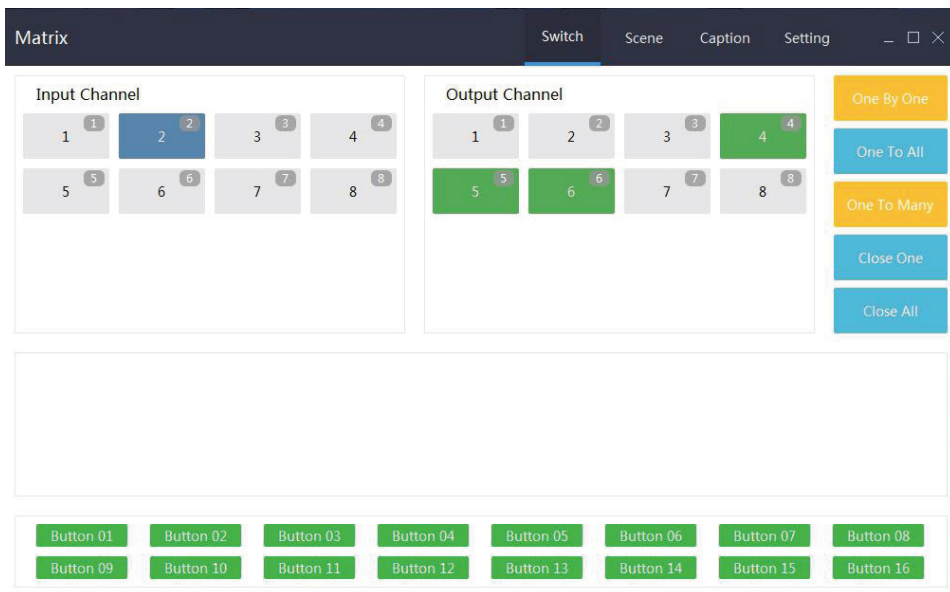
Matrix

Switch Scene Caption Setting

Input Channel

| 1 1 | 2 2 | 3 3 | 4 4 |
|---|---|---|---|
| 5 5 | 6 6 | 7 7 | 8 8 |

Output Channel

| 1 1 | 2 2 | 3 3 | 4 4 |
|---|---|---|---|
| 5 5 | 6 6 | 7 7 | 8 8 |

One By One
One To All
One To Many
Close One
Close All

Button 01 Button 02 Button 03 Button 04 Button 05 Button 06 Button 07 Button 08
Button 09 Button 10 Button 11 Button 12 Button 13 Button 14 Button 15 Button 16